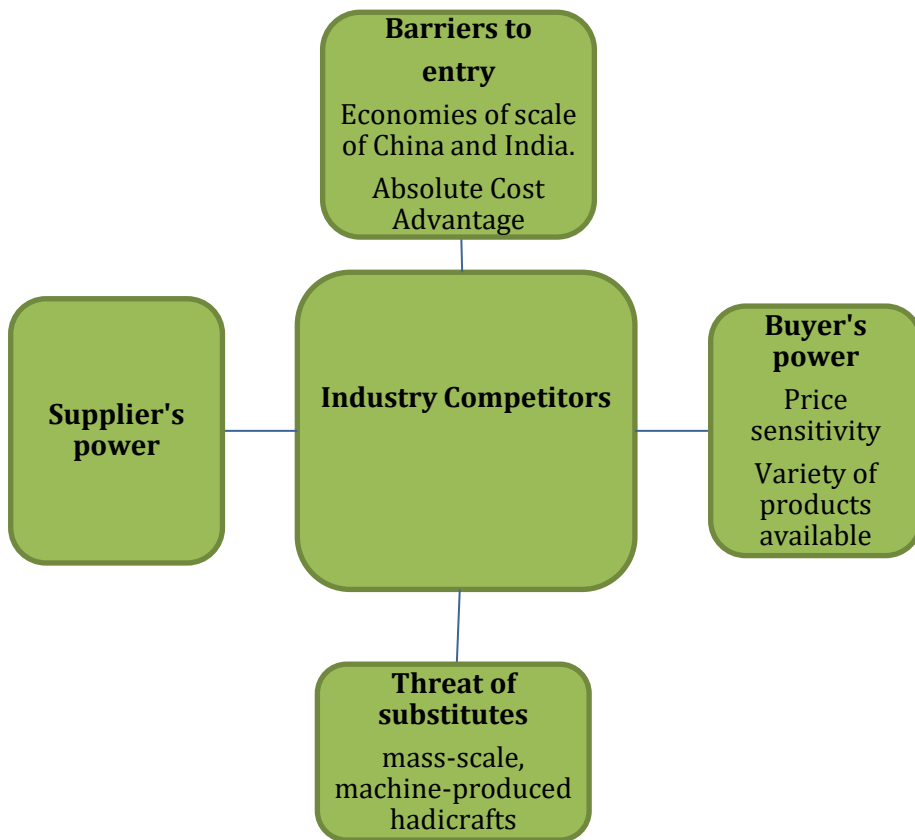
Barriers to entry

Economies of scale of China and India.

Absolute Cost Advantage

Supplier's power

Industry Competitors

Buyer's power

Price sensitivity

Variety of products available

Threat of substitutes

mass-scale, machine-produced hadicrafts